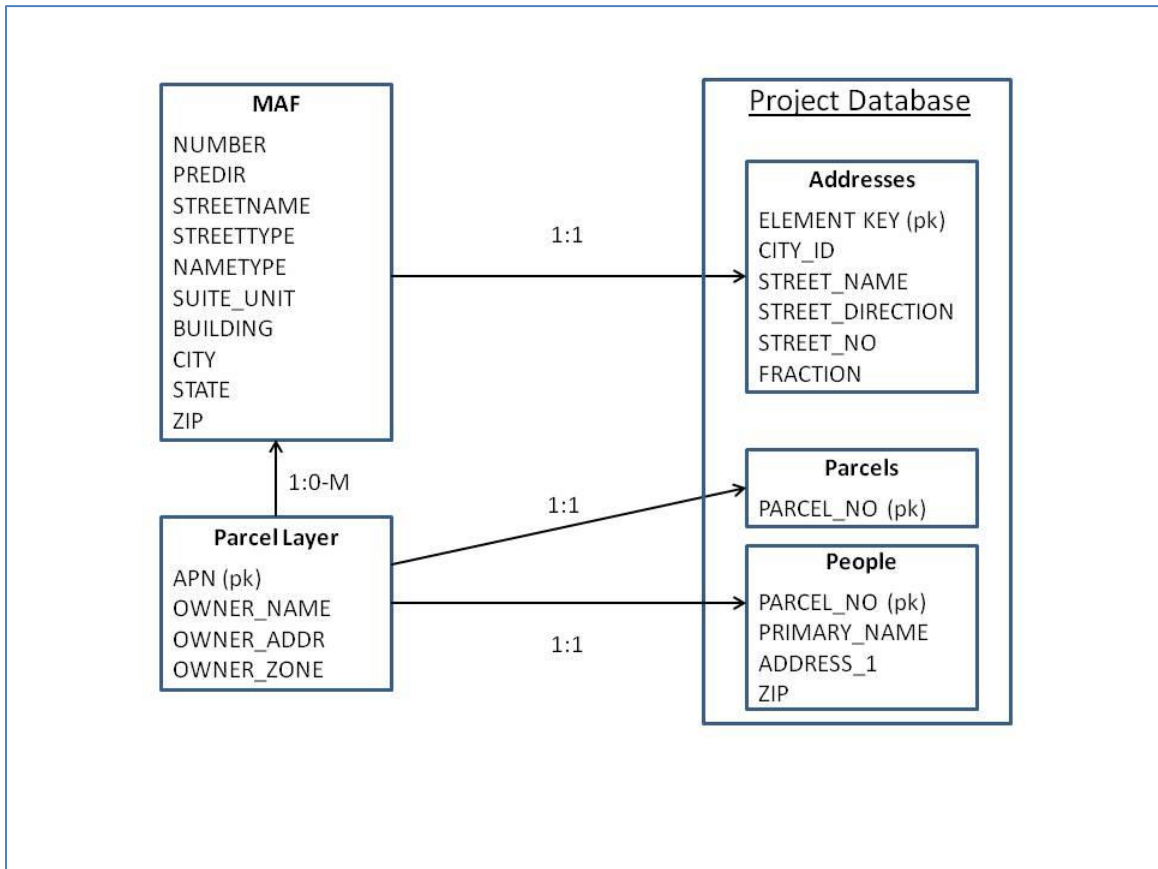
MAF
NUMBER
PREDIR
STREETNAME
STREETTYPE
NAMETYPE
SUITE_UNIT
BUILDING
CITY
STATE
ZIP

1:1

Project Database

Addresses
ELEMENT KEY (pk)
CITY_ID
STREET_NAME
STREET_DIRECTION
STREET_NO
FRACTION

1:0-M

1:1

Parcels
PARCEL_NO (pk)

Parcel Layer
APN (pk)
OWNER_NAME
OWNER_ADDR
OWNER_ZONE

People
PARCEL_NO (pk)
PRIMARY_NAME
ADDRESS_1
ZIP

1:1